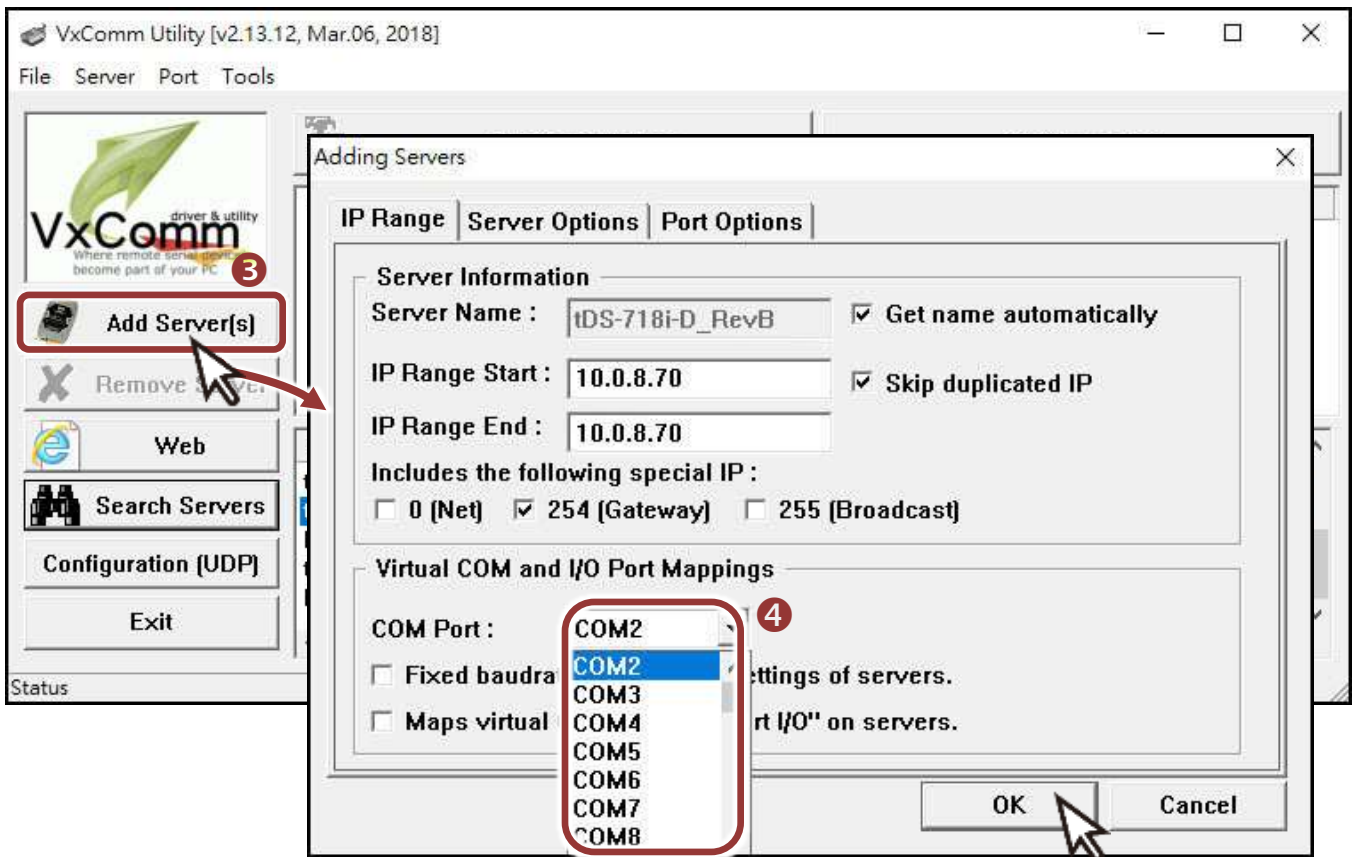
VxComm Utility [v2.13.12, Mar.06, 2018]

File Server Port Tools

VxComm driver & utility
Where remote serial devices become part of your PC

3

Add Server[s]

Remove Server

Web

Search Servers

Configuration (UDP)

Exit

Status

Adding Servers

IP Range | Server Options | Port Options

Server Information

Server Name : tDS-718i-D_RevB

☑ Get name automatically

IP Range Start : 10.0.8.70

☑ Skip duplicated IP

IP Range End : 10.0.8.70

Includes the following special IP :

☐ 0 (Net) ☑ 254 (Gateway) ☐ 255 (Broadcast)

Virtual COM and I/O Port Mappings

COM Port : COM2

4

COM2
COM3
COM4
COM5
COM6
COM7
COM8

☐ Fixed baudra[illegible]ettings of servers.

☐ Maps virtual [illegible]rt I/O" on servers.

OK

Cancel